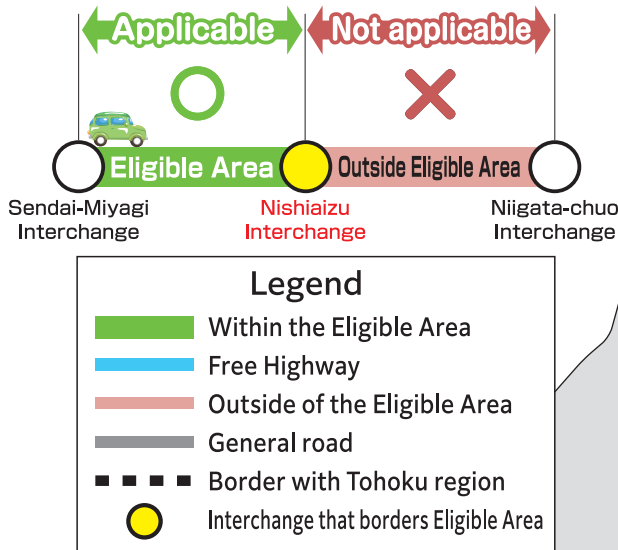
Applicable

Not applicable

Eligible Area

Outside Eligible Area

Sendai-Miyagi Interchange

Nishiaizu Interchange

Niigata-chuo Interchange

Legend

Within the Eligible Area

Free Highway

Outside of the Eligible Area

General road

Border with Tohoku region

Interchange that borders Eligible Area